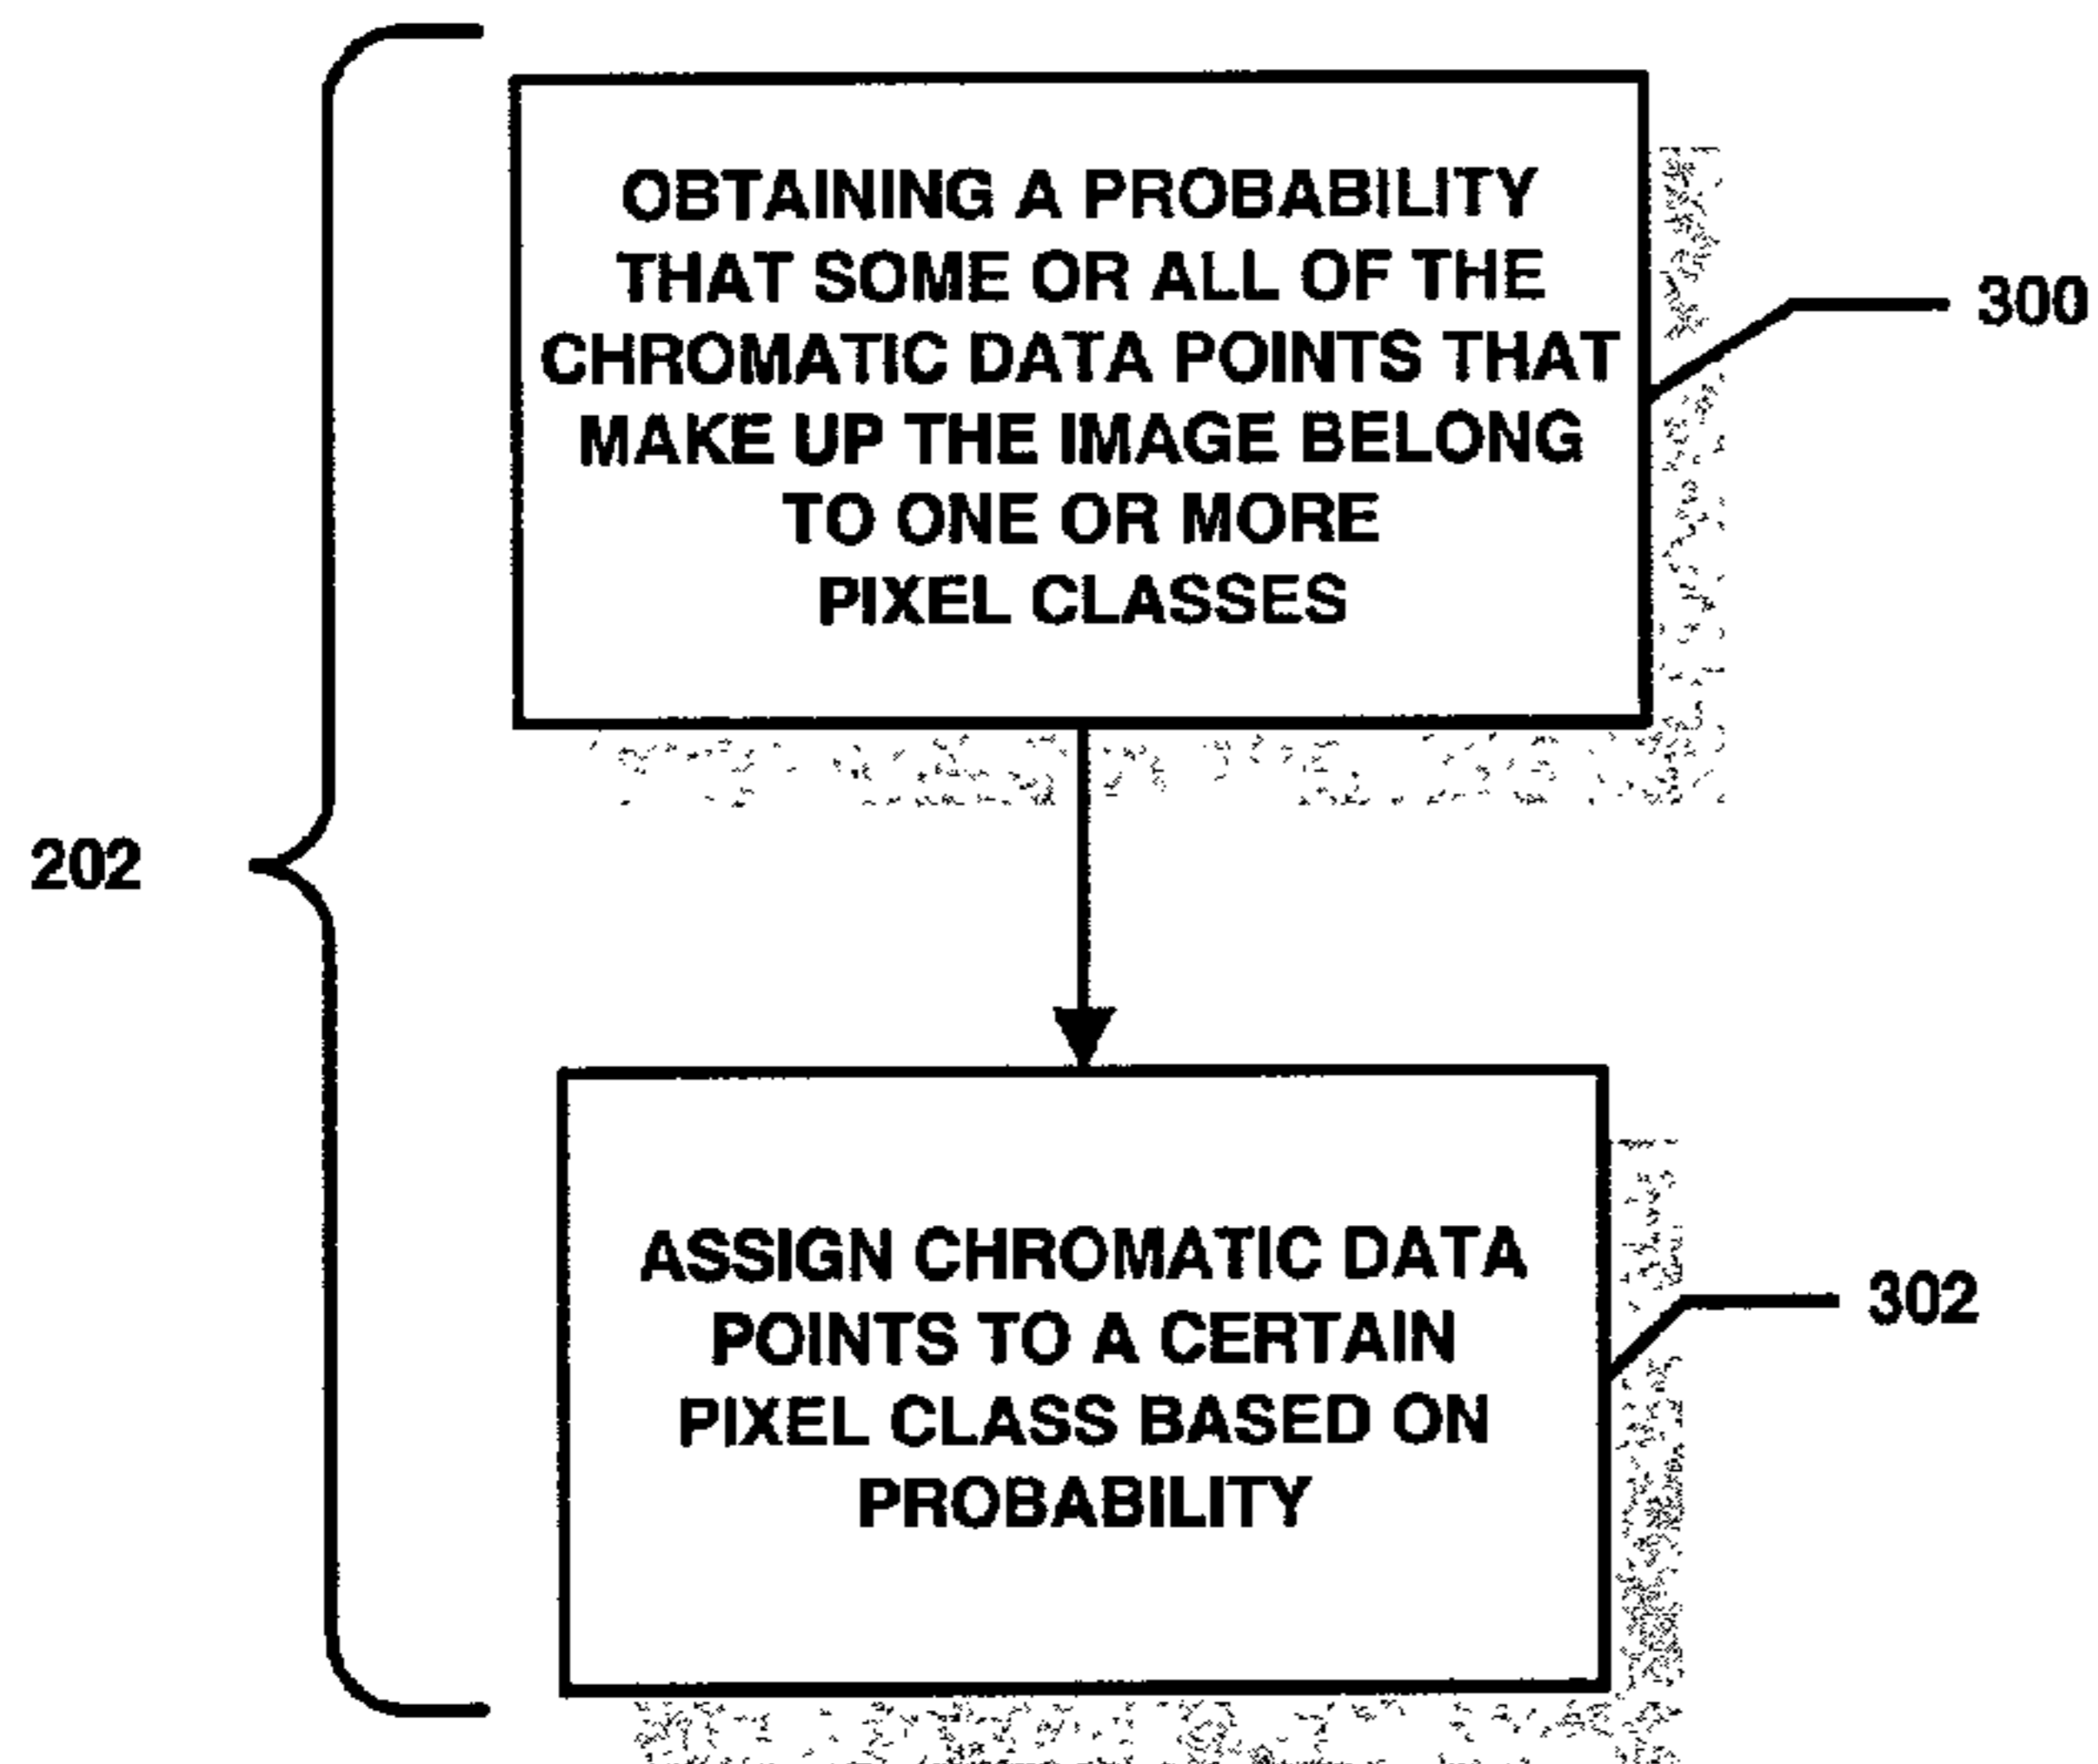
OBTAINING A PROBABILITY THAT SOME OR ALL OF THE CHROMATIC DATA POINTS THAT MAKE UP THE IMAGE BELONG TO ONE OR MORE PIXEL CLASSES

300

202

ASSIGN CHROMATIC DATA POINTS TO A CERTAIN PIXEL CLASS BASED ON PROBABILITY

302